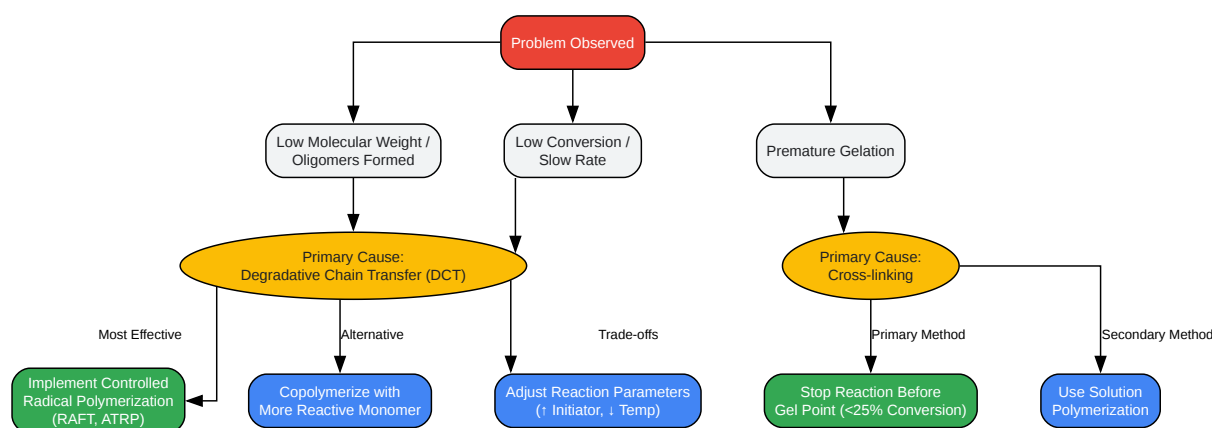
Problem Observed

Low Molecular Weight / Oligomers Formed

Low Conversion / Slow Rate

Premature Gelation

Primary Cause: Degradative Chain Transfer (DCT)

Primary Cause: Cross-linking

Most Effective

Alternative

Trade-offs

Primary Method

Secondary Method

Implement Controlled Radical Polymerization (RAFT, ATRP)

Copolymerize with More Reactive Monomer

Adjust Reaction Parameters (↑ Initiator, ↓ Temp)

Stop Reaction Before Gel Point (<25% Conversion)

Use Solution Polymerization